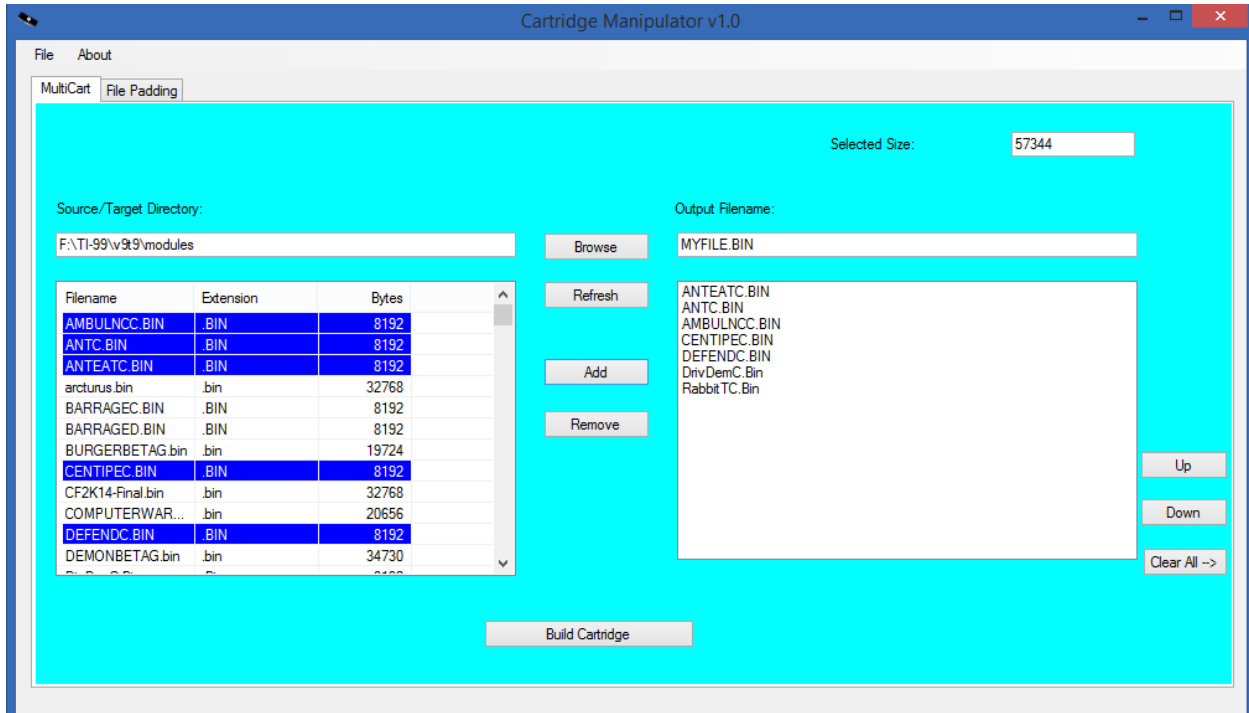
Cartridge Manipulator v1.0

File About

MultiCart File Padding

Selected Size: 57344

Source/Target Directory:

F:\TI-99\v9t9\modules

Browse

Output Filename:

MYFILE.BIN

| Filename | Extension | Bytes |
|---|---|---|
| AMBULNCC.BIN | .BIN | 8192 |
| ANTC.BIN | .BIN | 8192 |
| ANTEATC.BIN | .BIN | 8192 |
| arcturus.bin | .bin | 32768 |
| BARRAGEC.BIN | .BIN | 8192 |
| BARRAGED.BIN | .BIN | 8192 |
| BURGERBETAG.bin | .bin | 19724 |
| CENTIPEC.BIN | .BIN | 8192 |
| CF2K14-Final.bin | .bin | 32768 |
| COMPUTERWAR... | .bin | 20656 |
| DEFENDC.BIN | .BIN | 8192 |
| DEMONBETAG.bin | .bin | 34730 |
| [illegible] | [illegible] | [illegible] |

Refresh

Add

Remove

ANTEATC.BIN
ANTC.BIN
AMBULNCC.BIN
CENTIPEC.BIN
DEFENDC.BIN
DrivDemC.Bin
RabbitTC.Bin

Up

Down

Clear All -->

Build Cartridge